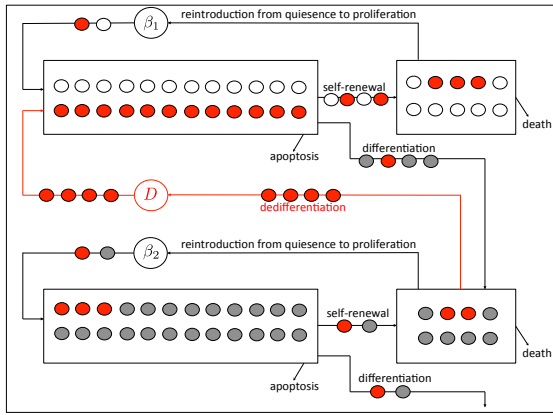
$\beta_1$

reintroduction from quiesence to proliferation

self-renewal

death

apoptosis

differentiation

$D$

dedifferentiation

$\beta_2$

reintroduction from quiesence to proliferation

self-renewal

death

apoptosis

differentiation